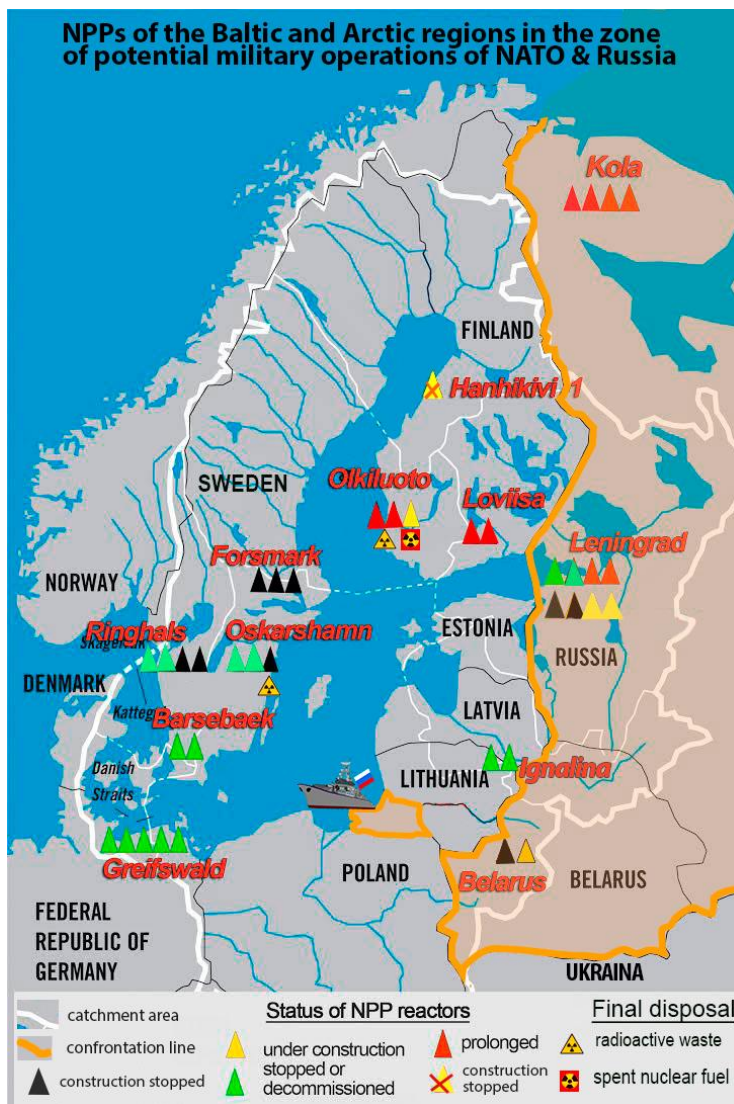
NPPs of the Baltic and Arctic regions in the zone of potential military operations of NATO & Russia

Kola

FINLAND

Hanhikivi 1

SWEDEN

Olkiluoto

Loviisa

Forsmark

Leningrad

NORWAY

Ringhals

Oskarshamn

ESTONIA

Skagerrak

DENMARK

RUSSIA

Kattegat

Barsebaek

LATVIA

Danish Straits

LITHUANIA

Ignalina

Greifswald

POLAND

Belarus

BELARUS

FEDERAL REPUBLIC OF GERMANY

UKRAINA

catchment area

confrontation line

construction stopped

Status of NPP reactors

under construction

stopped or decommissioned

prolonged

construction stopped

Final disposal

radioactive waste

spent nuclear fuel